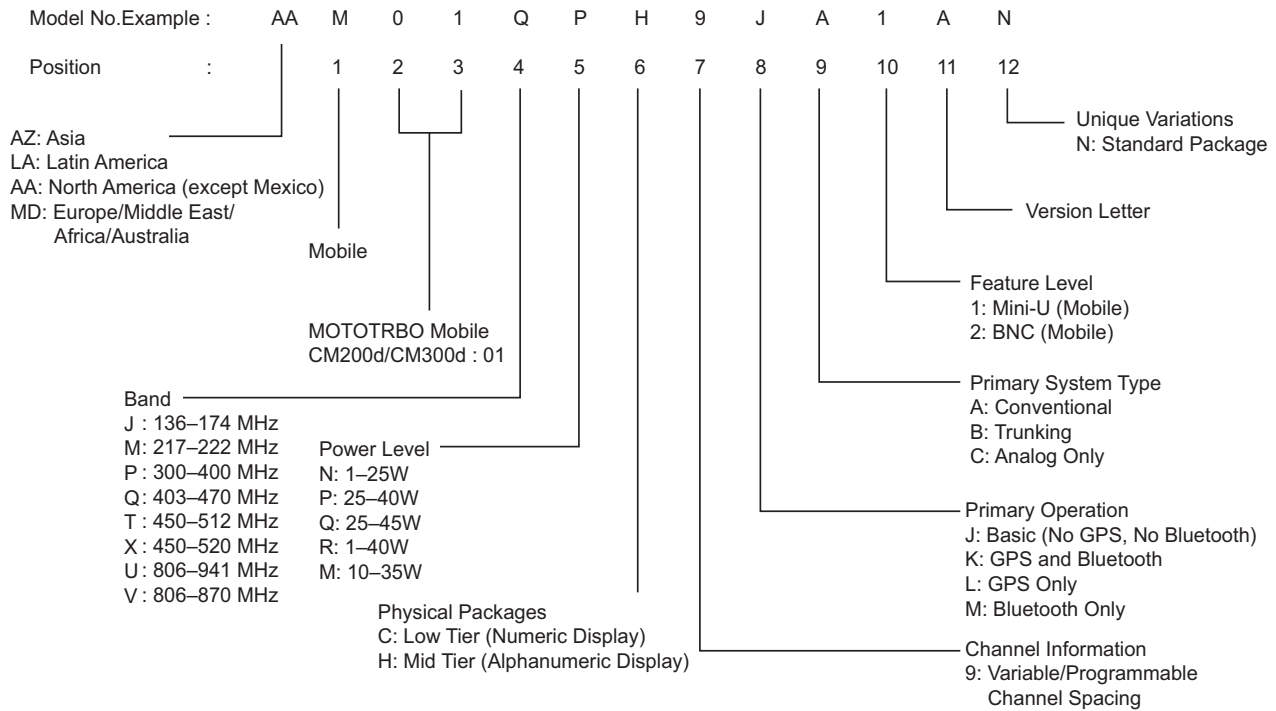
Model No.Example : AA M 0 1 Q P H 9 J A 1 A N

Position : 1 2 3 4 5 6 7 8 9 10 11 12

Unique Variations
N: Standard Package

AZ: Asia
LA: Latin America
AA: North America (except Mexico)
MD: Europe/Middle East/ Africa/Australia

Version Letter

Mobile

Feature Level
1: Mini-U (Mobile)
2: BNC (Mobile)

MOTOTRBO Mobile
CM200d/CM300d : 01

Primary System Type
A: Conventional
B: Trunking
C: Analog Only

Band
J : 136–174 MHz
M: 217–222 MHz
P : 300–400 MHz
Q: 403–470 MHz
T : 450–512 MHz
X : 450–520 MHz
U : 806–941 MHz
V : 806–870 MHz

Power Level
N: 1–25W
P: 25–40W
Q: 25–45W
R: 1–40W
M: 10–35W

Primary Operation
J: Basic (No GPS, No Bluetooth)
K: GPS and Bluetooth
L: GPS Only
M: Bluetooth Only

Physical Packages
C: Low Tier (Numeric Display)
H: Mid Tier (Alphanumeric Display)

Channel Information
9: Variable/Programmable Channel Spacing